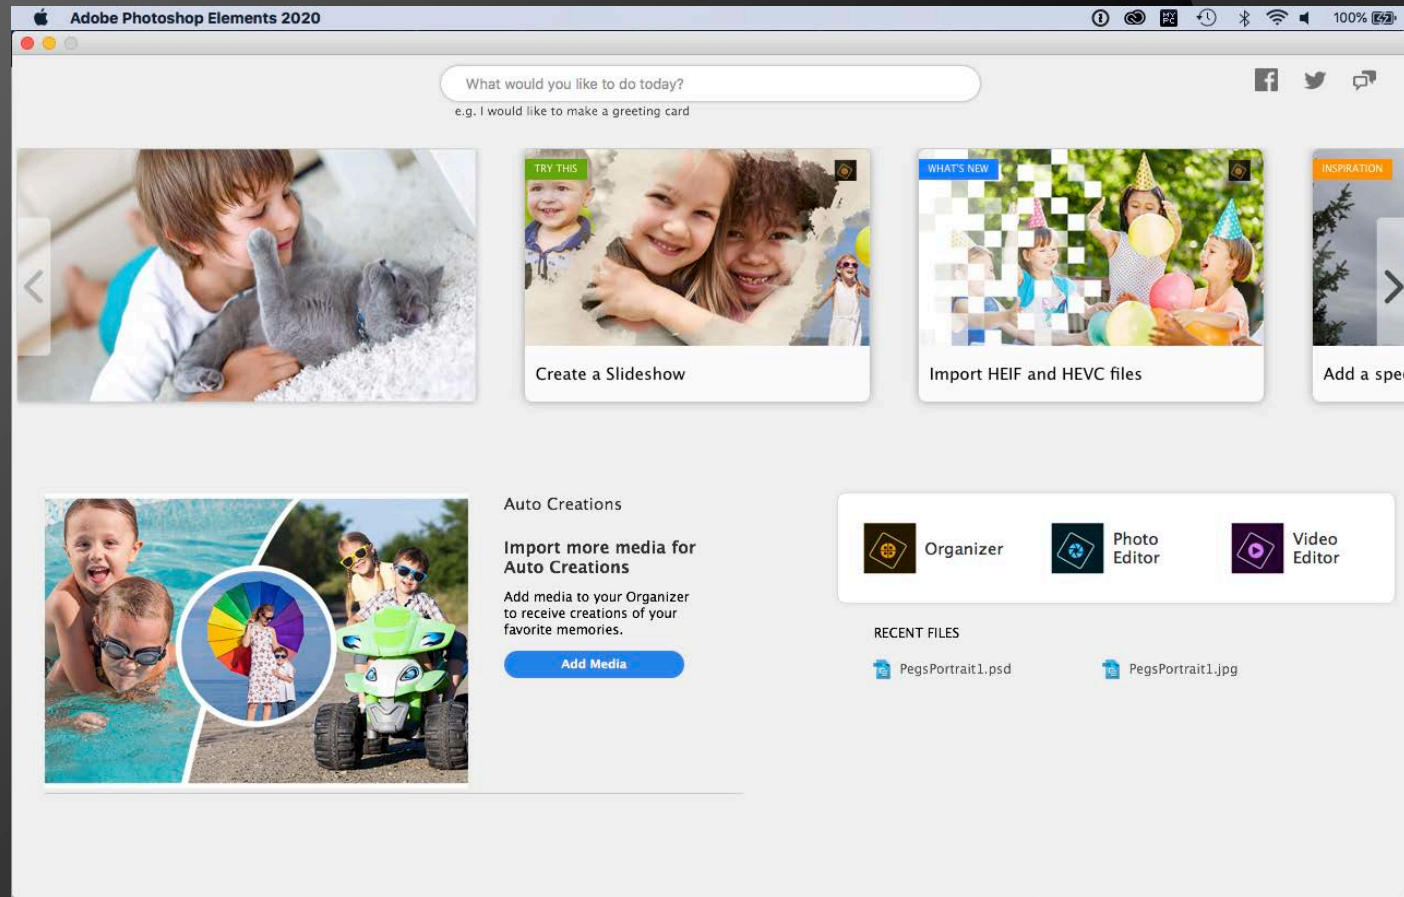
Adobe Photoshop Elements 2020

100%

What would you like to do today?

e.g. I would like to make a greeting card

TRY THIS

Create a Slideshow

WHAT'S NEW

Import HEIF and HEVC files

INSPIRATION

Add a spe

Auto Creations

Import more media for Auto Creations

Add media to your Organizer to receive creations of your favorite memories.

Add Media

Organizer

Photo Editor

Video Editor

RECENT FILES

PegsPortrait1.psd

PegsPortrait1.jpg